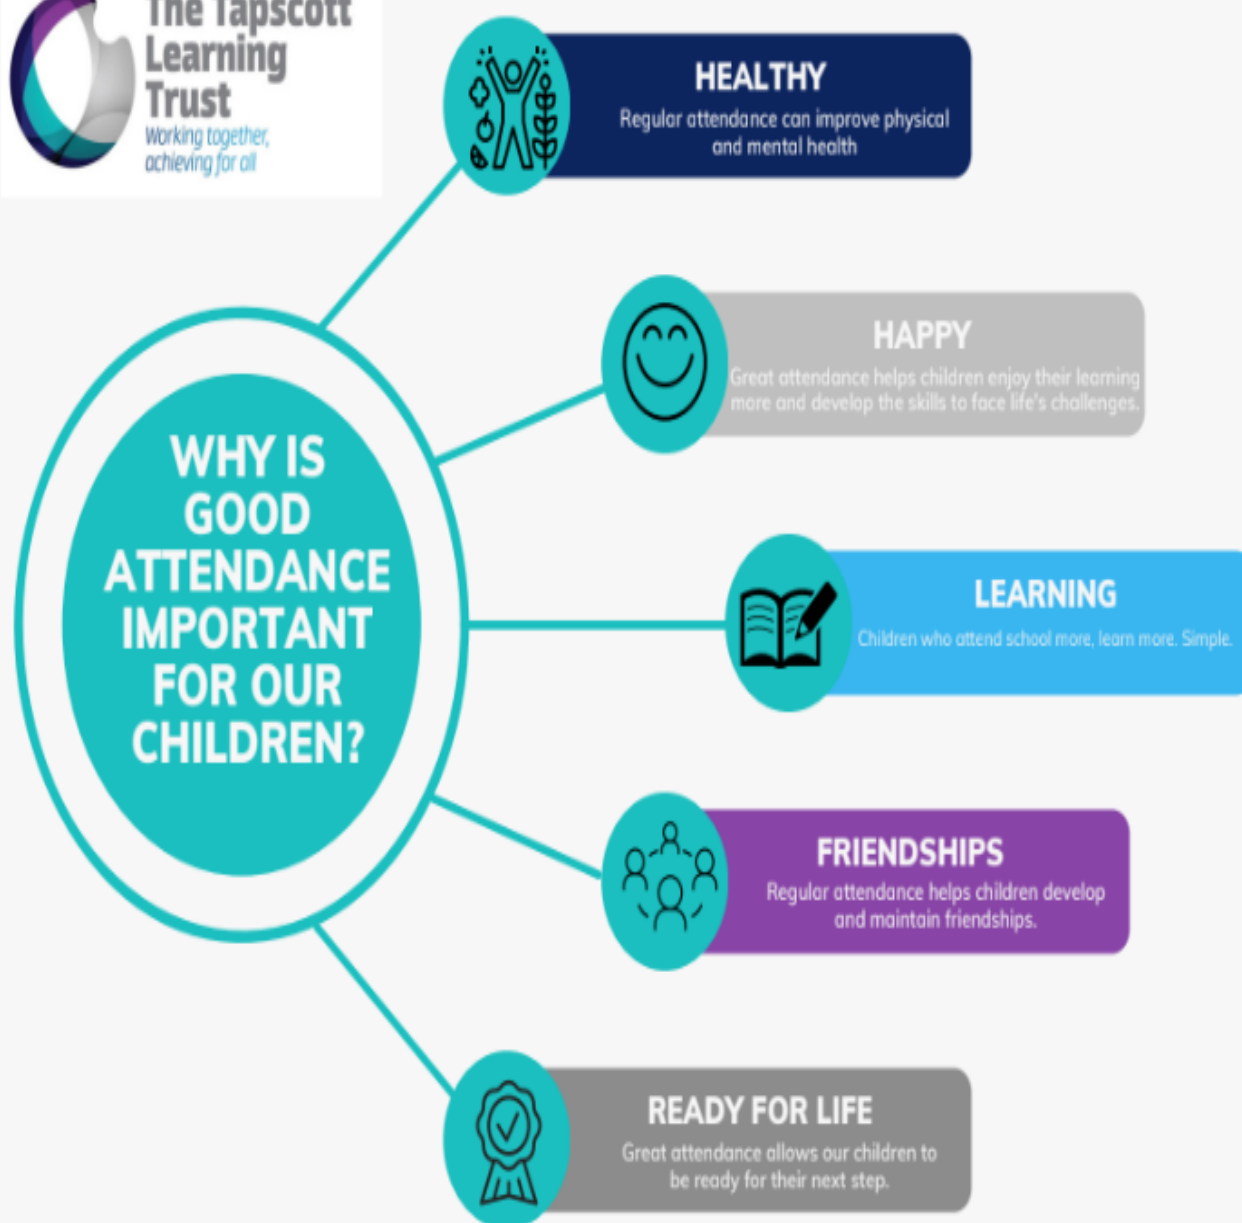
The Tapscott Learning Trust
Working together, achieving for all

WHY IS GOOD ATTENDANCE IMPORTANT FOR OUR CHILDREN?

HEALTHY
Regular attendance can improve physical and mental health

HAPPY
Great attendance helps children enjoy their learning more and develop the skills to face life's challenges.

LEARNING
Children who attend school more, learn more. Simple.

FRIENDSHIPS
Regular attendance helps children develop and maintain friendships.

READY FOR LIFE
Great attendance allows our children to be ready for their next step.